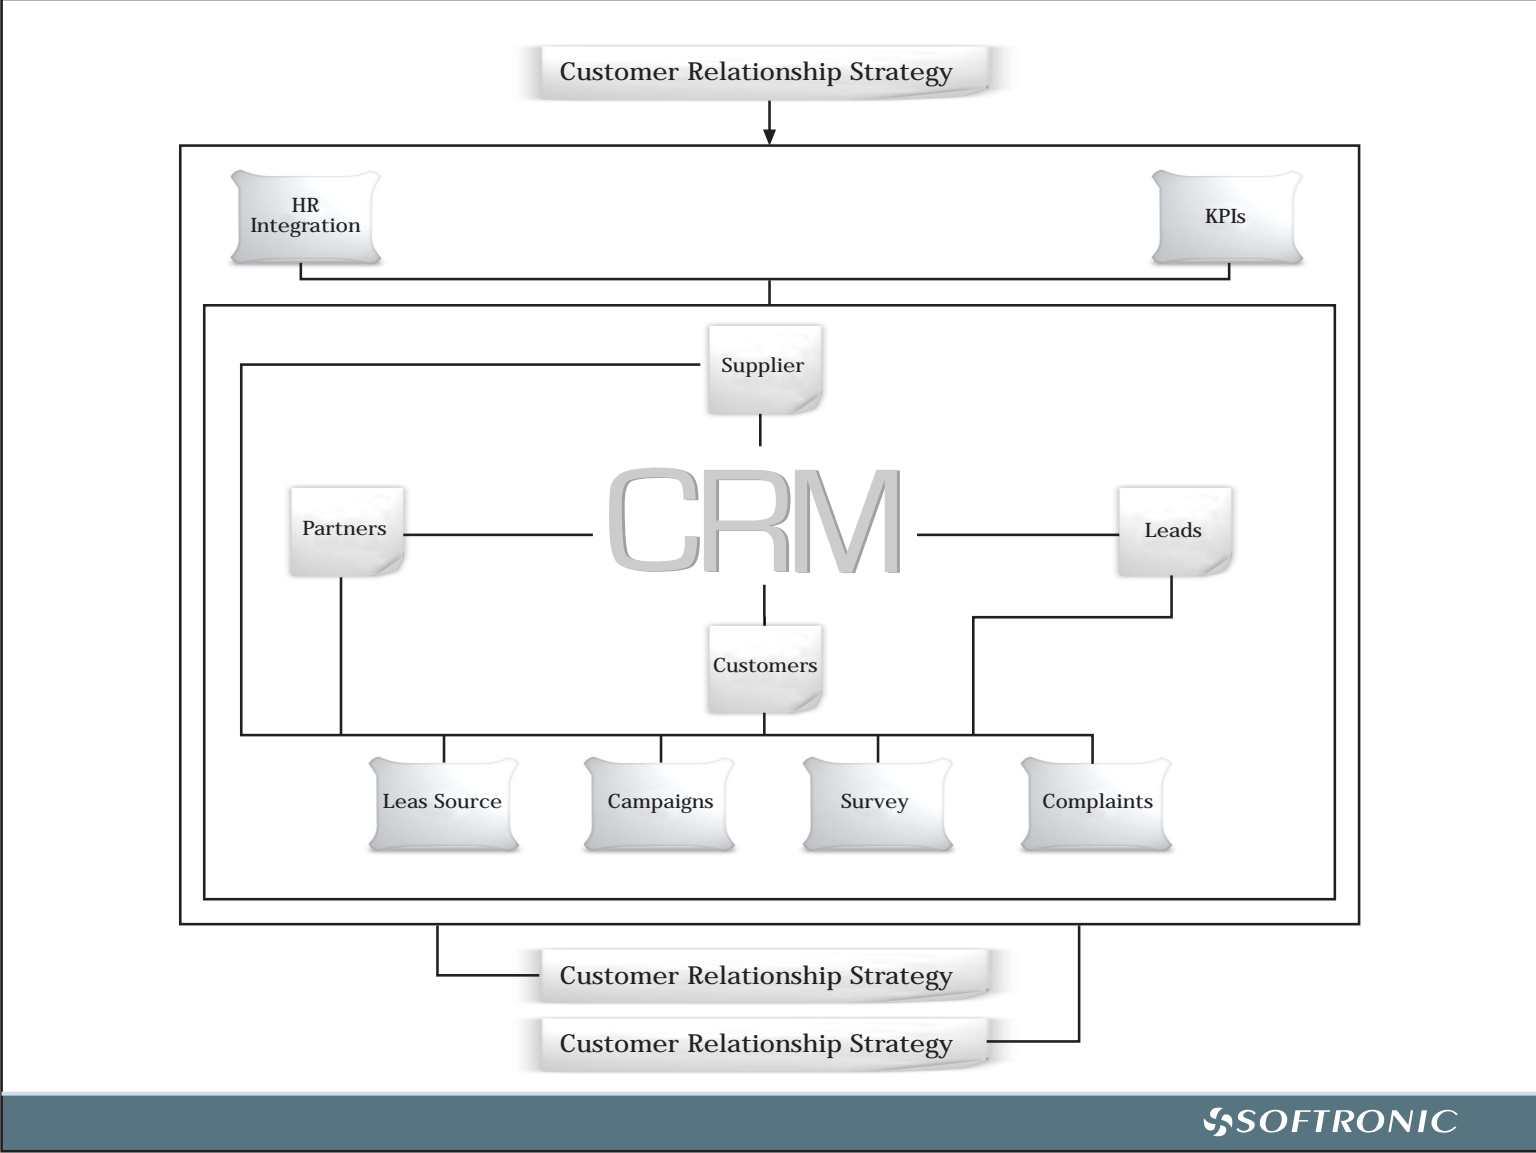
Customer Relationship Strategy

HR Integration

KPIs

Supplier

Partners

CRM

Leads

Customers

Leas Source

Campaigns

Survey

Complaints

Customer Relationship Strategy

Customer Relationship Strategy

SOFTRONIC